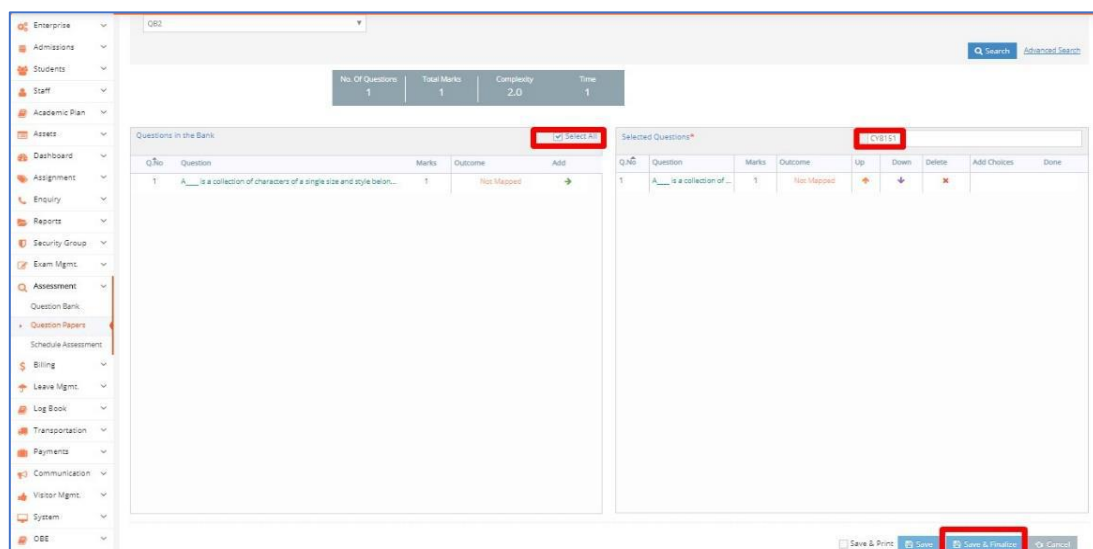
Enterprise
Admissions
Students
Staff
Academic Plan
Assets
Dashboard
Assignment
Enquiry
Reports
Security Group
Exam Mgmt
Assessment
Question Bank
Question Papers
Schedule Assessment
Billing
Leave Mgmt
Log Book
Transportation
Payments
Communication
Visitor Mgmt
System
OBE

OB2

Search Advanced Search

| No. Of Questions | Total Marks | Complexity | Time |
|---|---|---|---|
| 1 | 1 | 2.0 | 1 |

Questions in the Bank
Select All

| Q.No | Question | Marks | Outcome | Add |
|---|---|---|---|---|
| 1 | A___ is a collection of characters of a single size and style belon... | 1 | Not Mapped | → |

Selected Questions*
CY8151

| Q.No | Question | Marks | Outcome | Up | Down | Delete | Add Choices | Done |
|---|---|---|---|---|---|---|---|---|
| 1 | A___ is a collection of ... | 1 | Not Mapped | | | ✖ | | |

Save & Print Save Save & Finalize Cancel